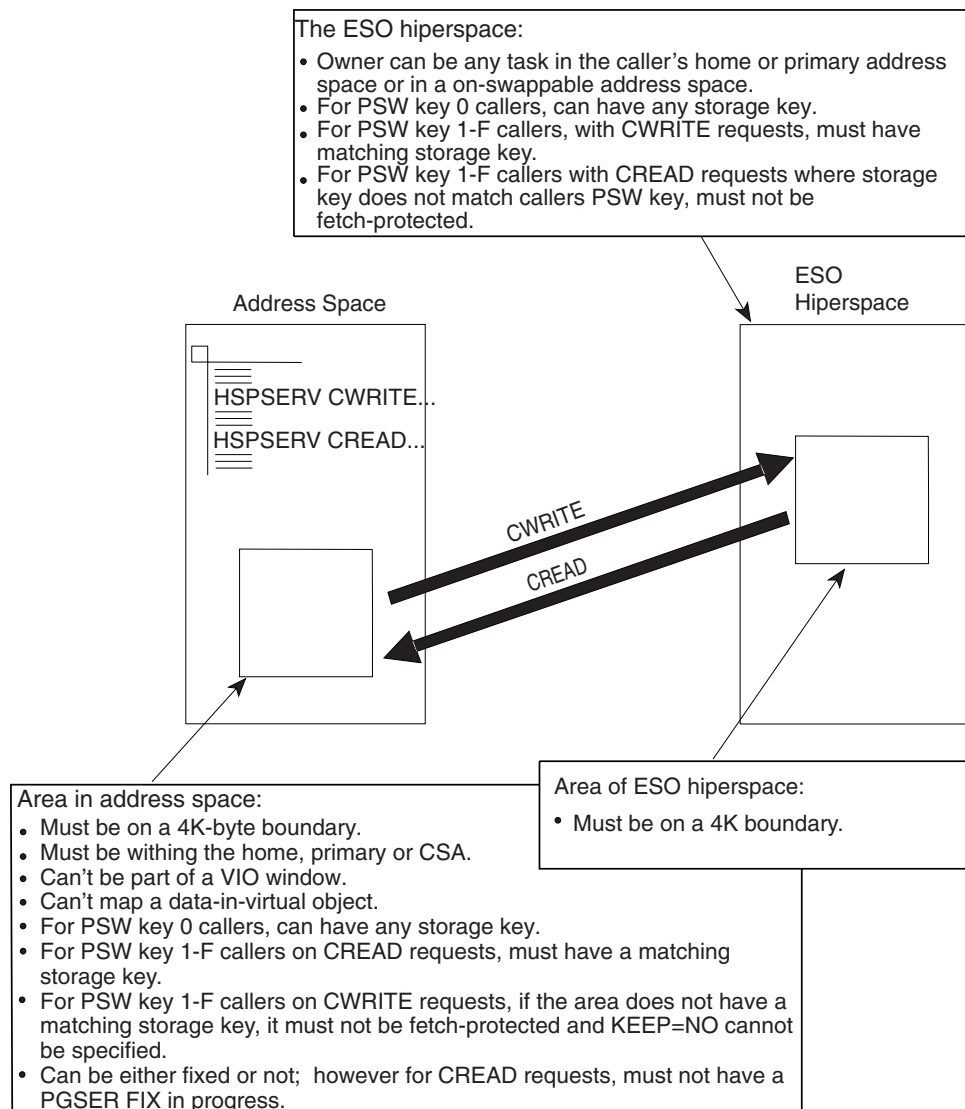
The ESO hiperspace:

• Owner can be any task in the caller's home or primary address space or in a on-swappable address space.
• For PSW key 0 callers, can have any storage key.
• For PSW key 1-F callers, with CWRITE requests, must have matching storage key.
• For PSW key 1-F callers with CREAD requests where storage key does not match callers PSW key, must not be fetch-protected.

Address Space

HSPSERV CWRITE...

HSPSERV CREAD...

ESO Hiperspace

CWRITE

CREAD

Area in address space:

• Must be on a 4K-byte boundary.
• Must be withing the home, primary or CSA.
• Can't be part of a VIO window.
• Can't map a data-in-virtual object.
• For PSW key 0 callers, can have any storage key.
• For PSW key 1-F callers on CREAD requests, must have a matching storage key.
• For PSW key 1-F callers on CWRITE requests, if the area does not have a matching storage key, it must not be fetch-protected and KEEP=NO cannot be specified.
• Can be either fixed or not; however for CREAD requests, must not have a PGSER FIX in progress.

Area of ESO hiperspace:

• Must be on a 4K boundary.